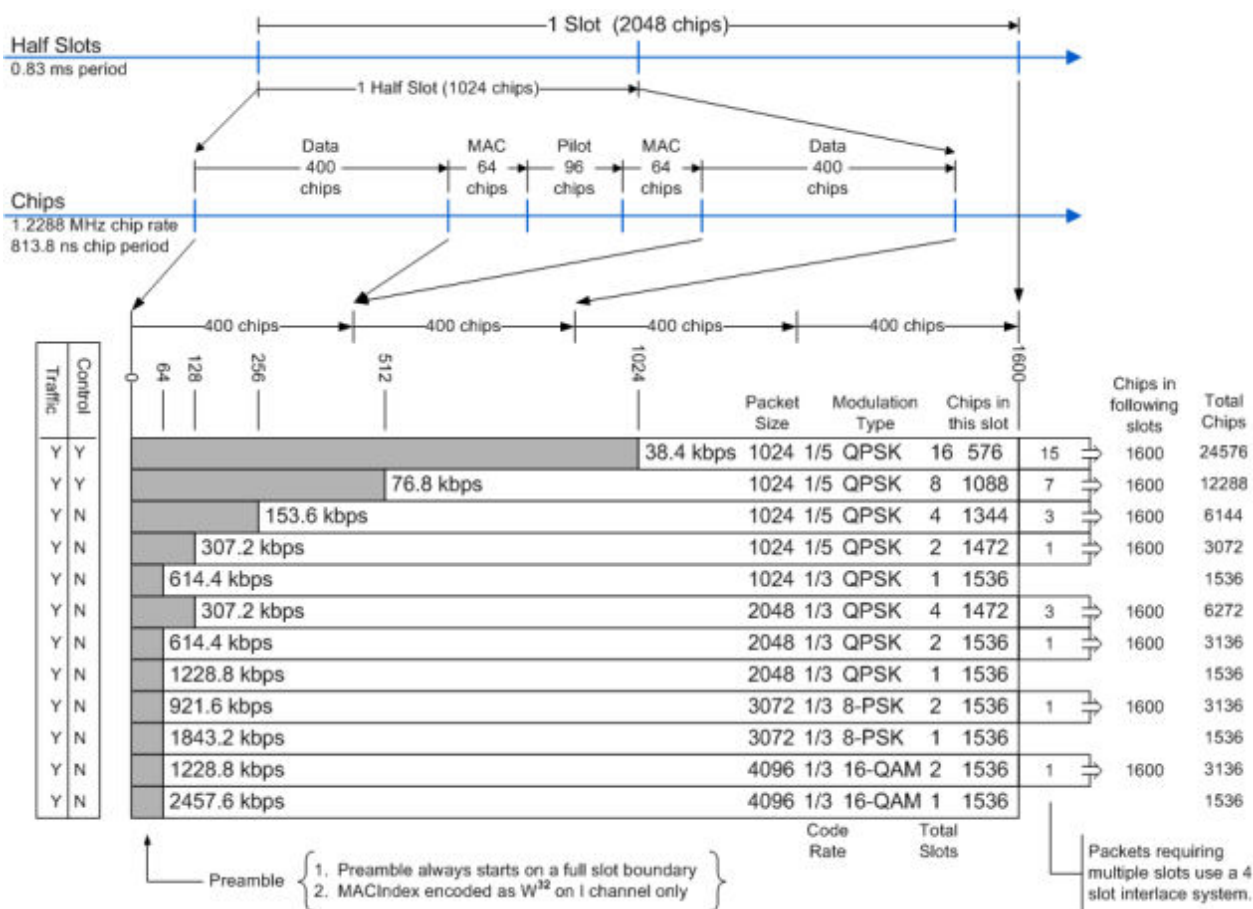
1 Slot (2048 chips)

Half Slots
0.83 ms period

1 Half Slot (1024 chips)

| Data 400 chips | MAC 64 chips | Pilot 96 chips | MAC 64 chips | Data 400 chips |
|---|---|---|---|---|

Chips
1.2288 MHz chip rate
813.8 ns chip period

400 chips 400 chips 400 chips 400 chips

0 64 128 256 512 1024 1600

| Traffic | Control | | Packet Size | Code Rate | Modulation Type | Total Slots | Chips in this slot | | Chips in following slots | Total Chips |
|---|---|---|---|---|---|---|---|---|---|---|
| Y | Y | 38.4 kbps | 1024 | 1/5 | QPSK | 16 | 576 | 15 | 1600 | 24576 |
| Y | Y | 76.8 kbps | 1024 | 1/5 | QPSK | 8 | 1088 | 7 | 1600 | 12288 |
| Y | N | 153.6 kbps | 1024 | 1/5 | QPSK | 4 | 1344 | 3 | 1600 | 6144 |
| Y | N | 307.2 kbps | 1024 | 1/5 | QPSK | 2 | 1472 | 1 | 1600 | 3072 |
| Y | N | 614.4 kbps | 1024 | 1/3 | QPSK | 1 | 1536 | | | 1536 |
| Y | N | 307.2 kbps | 2048 | 1/3 | QPSK | 4 | 1472 | 3 | 1600 | 6272 |
| Y | N | 614.4 kbps | 2048 | 1/3 | QPSK | 2 | 1536 | 1 | 1600 | 3136 |
| Y | N | 1228.8 kbps | 2048 | 1/3 | QPSK | 1 | 1536 | | | 1536 |
| Y | N | 921.6 kbps | 3072 | 1/3 | 8-PSK | 2 | 1536 | 1 | 1600 | 3136 |
| Y | N | 1843.2 kbps | 3072 | 1/3 | 8-PSK | 1 | 1536 | | | 1536 |
| Y | N | 1228.8 kbps | 4096 | 1/3 | 16-QAM | 2 | 1536 | 1 | 1600 | 3136 |
| Y | N | 2457.6 kbps | 4096 | 1/3 | 16-QAM | 1 | 1536 | | | 1536 |

Preamble
1. Preamble always starts on a full slot boundary
2. MACIndex encoded as $W^{32}$ on I channel only

Packets requiring multiple slots use a 4 slot interlace system.